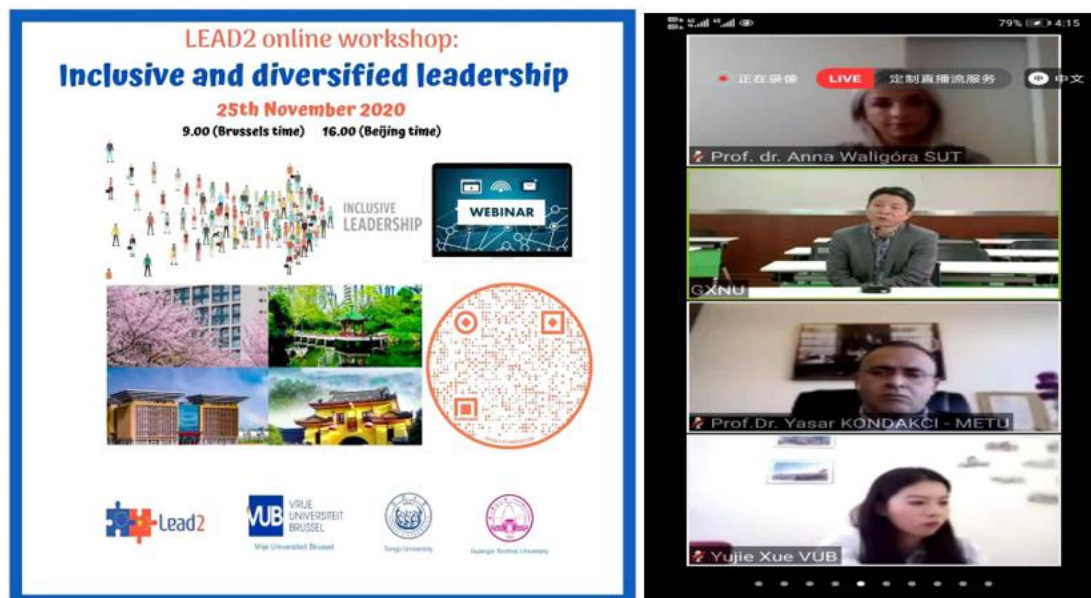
LEAD2 online workshop:
Inclusive and diversified leadership
25th November 2020
9.00 (Brussels time) 16.00 (Beijing time)

INCLUSIVE LEADERSHIP

WEBINAR

Lead2

VUB VRIJE UNIVERSITEIT BRUSSEL
Vrije Universiteit Brussel

Tongji University

Guangxi Normal University

79% 4:15

正在录像 LIVE 定制直播流服务 中文

Prof. dr. Anna Waligóra SUT

GXNU

Prof.Dr. Yasar KONDAKCI - METU

Yujie Xue VUB